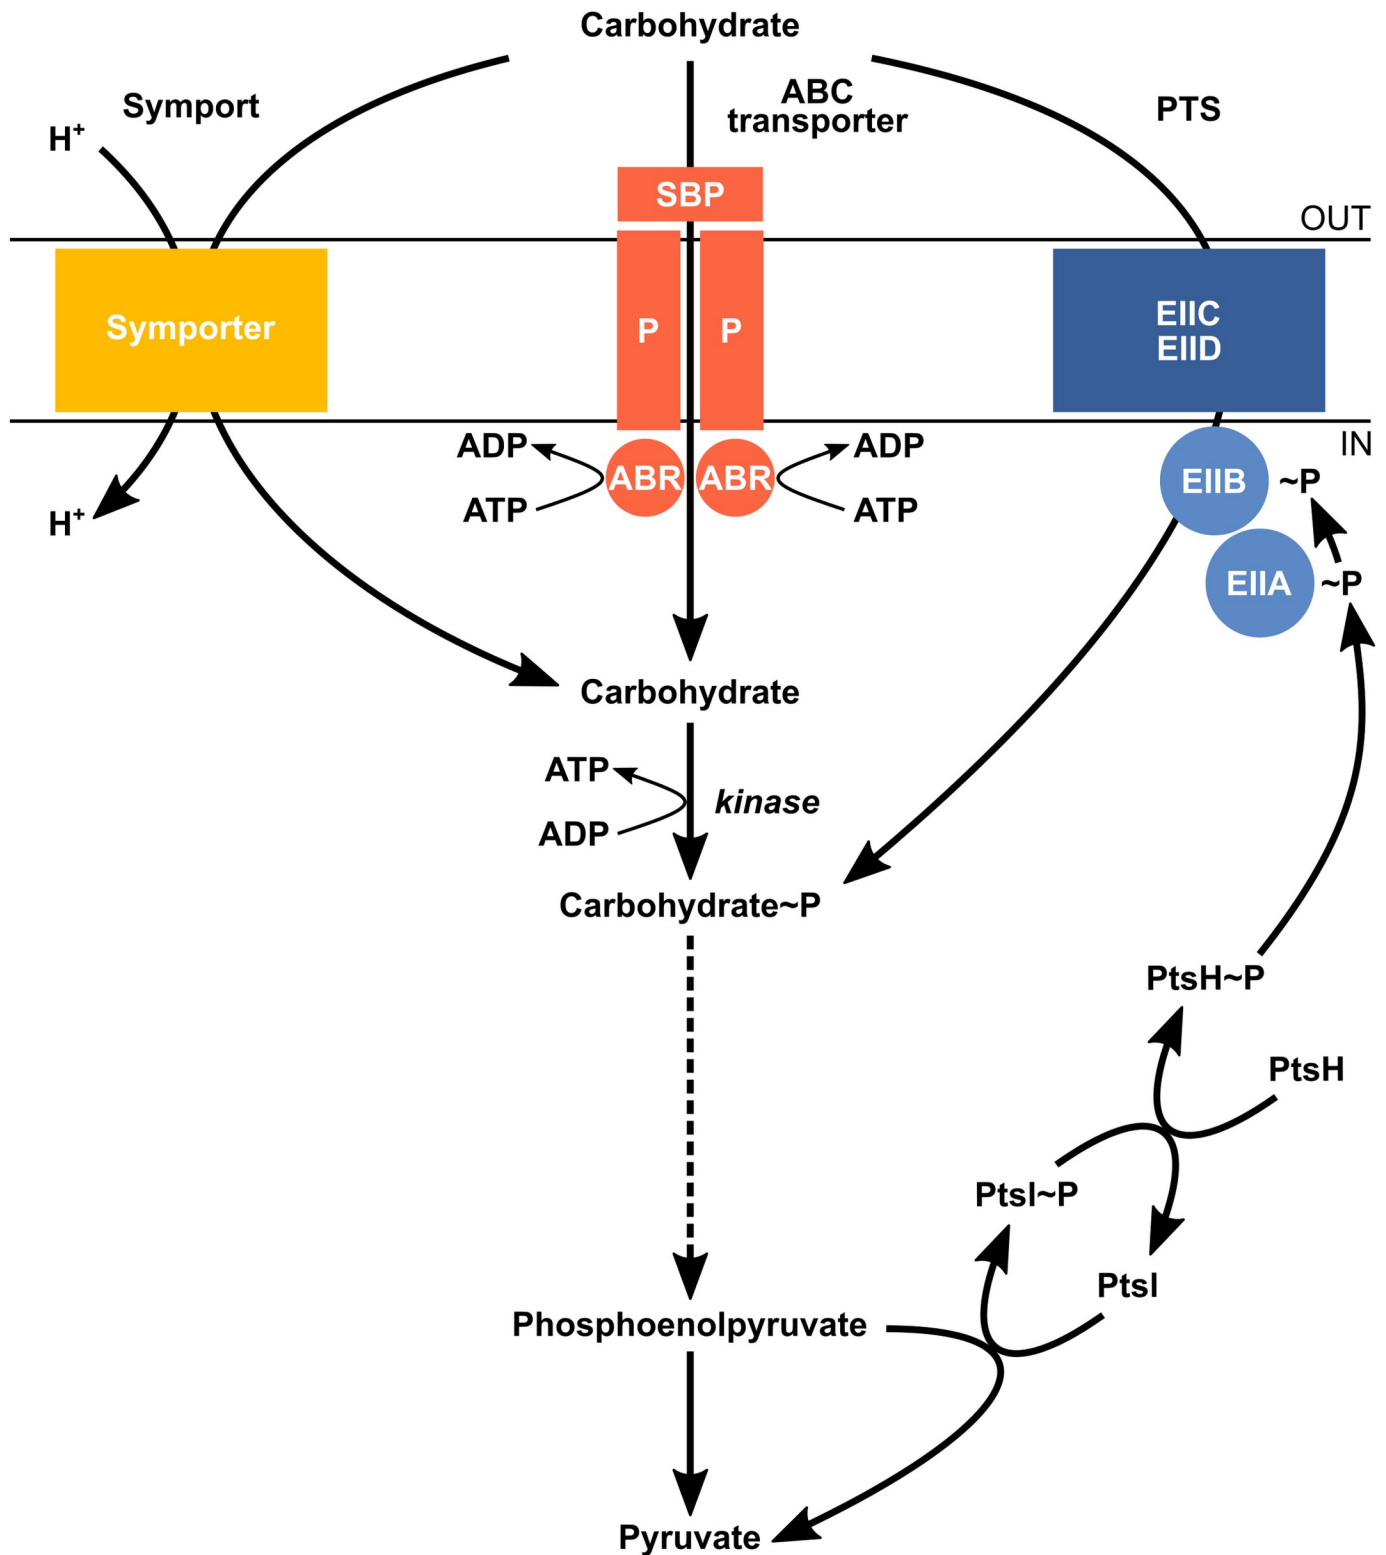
Carbohydrate

Symport

$H^+$

ABC transporter

PTS

SBP

OUT

Symporter

P

P

EIIC
EIID

IN

ADP

ABR

ABR

ADP

ATP

ATP

EIIB

~P

$H^+$

EIIA

~P

Carbohydrate

ATP

kinase

ADP

Carbohydrate~P

PtsH~P

PtsH

PtsI~P

PtsI

Phosphoenolpyruvate

Pyruvate